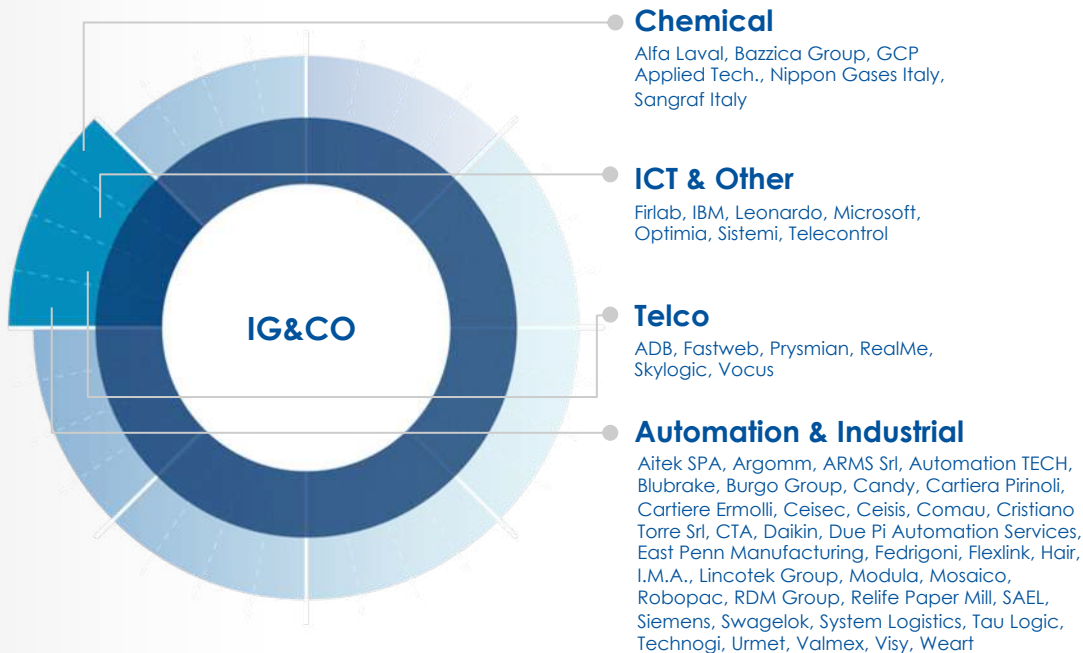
IG&CO

Chemical
Alfa Laval, Bazzica Group, GCP Applied Tech., Nippon Gases Italy, Sangraf Italy

ICT & Other
Firlab, IBM, Leonardo, Microsoft, Optimia, Sistemi, Telecontrol

Telco
ADB, Fastweb, Prysmian, RealMe, Skylogic, Vocus

Automation & Industrial
Aitek SPA, Argomm, ARMS Srl, Automation TECH, Blubrake, Burgo Group, Candy, Cartiera Pirinoli, Cartiere Ermolli, Ceisec, Ceisis, Comau, Cristiano Torre Srl, CTA, Daikin, Due Pi Automation Services, East Penn Manufacturing, Fedrigoni, Flexlink, Hair, I.M.A., Lincotek Group, Modula, Mosaico, Robopac, RDM Group, Relife Paper Mill, SAEL, Siemens, Swagelok, System Logistics, Tau Logic, Technogi, Urmet, Valmex, Visy, Weart